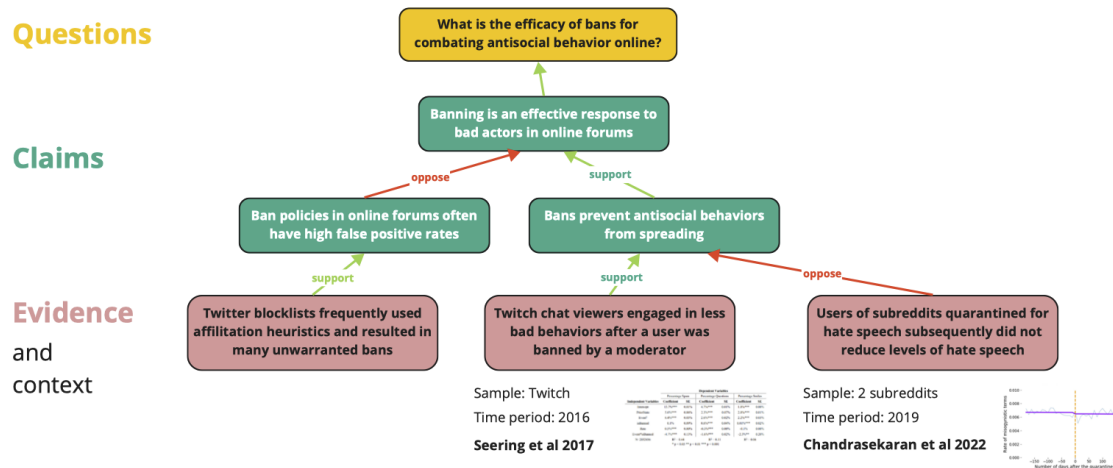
Questions

What is the efficacy of bans for combating antisocial behavior online?

Claims

Banning is an effective response to bad actors in online forums

oppose

support

Ban policies in online forums often have high false positive rates

Bans prevent antisocial behaviors from spreading

support

support

oppose

Evidence

and context

Twitter blocklists frequently used affiliation heuristics and resulted in many unwarranted bans

Twitch chat viewers engaged in less bad behaviors after a user was banned by a moderator

Users of subreddits quarantined for hate speech subsequently did not reduce levels of hate speech

Sample: Twitch

Time period: 2016

Seering et al 2017

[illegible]

Sample: 2 subreddits

Time period: 2019

Chandrasekaran et al 2022

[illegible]